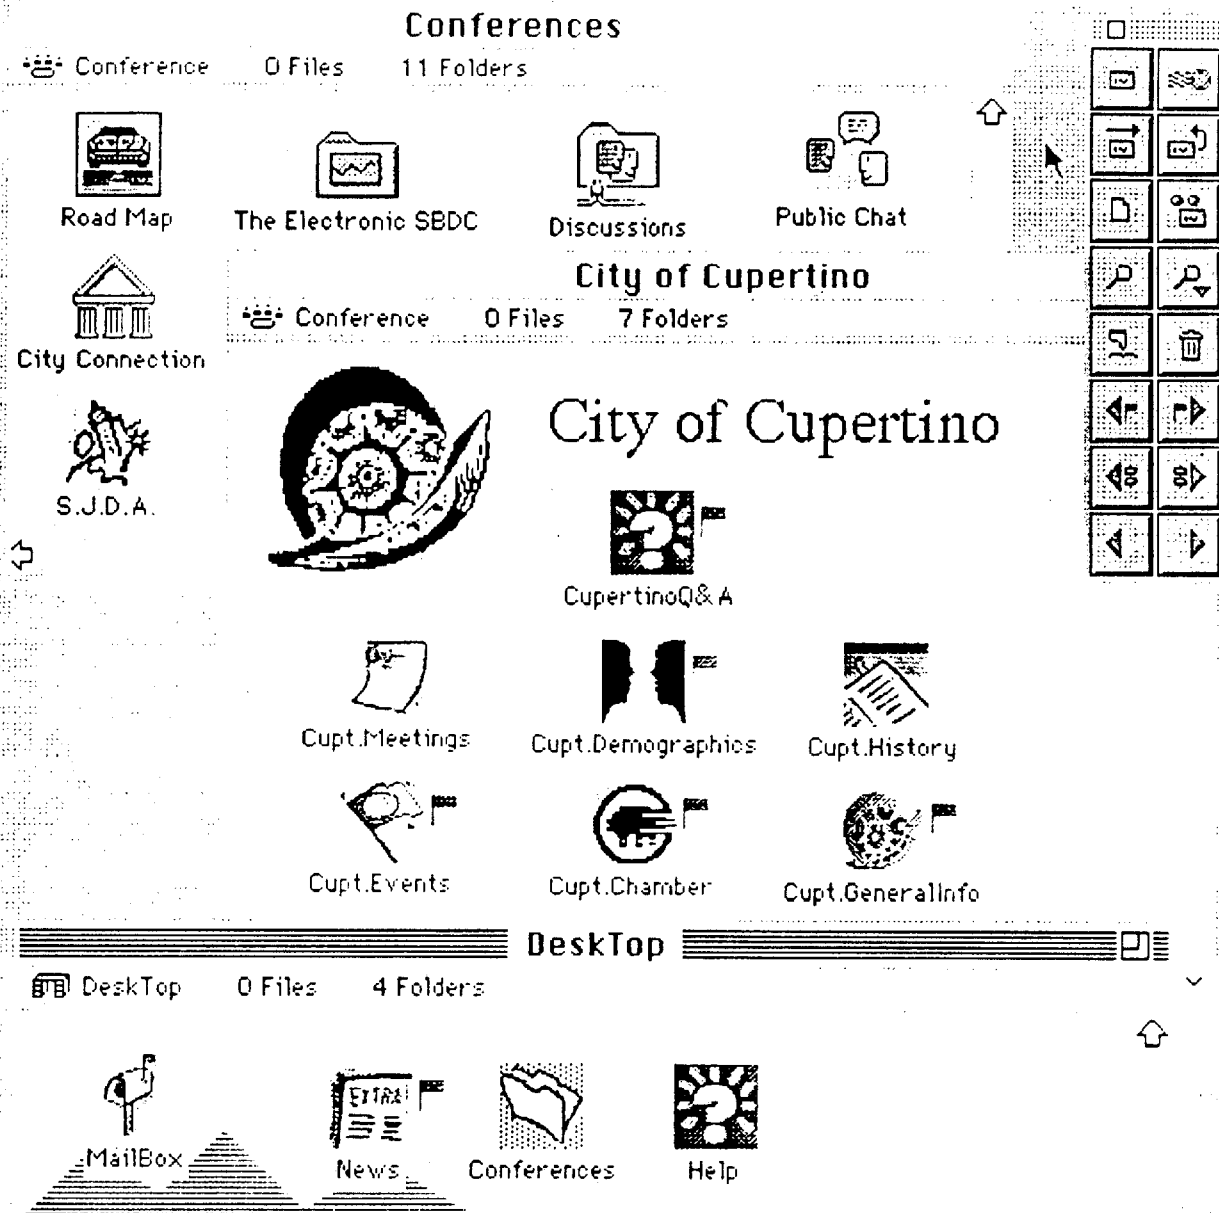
Conferences

Conference 0 Files 11 Folders

Road Map
The Electronic SBDC
Discussions
Public Chat
City Connection
S.J.D.A.

City of Cupertino

Conference 0 Files 7 Folders

City of Cupertino

CupertinoQ&A

Cupt.Meetings
Cupt.Demographics
Cupt.History
Cupt.Events
Cupt.Chamber
Cupt.GeneralInfo

DeskTop

DeskTop 0 Files 4 Folders

MailBox
EXTRA!
News
Conferences
Help